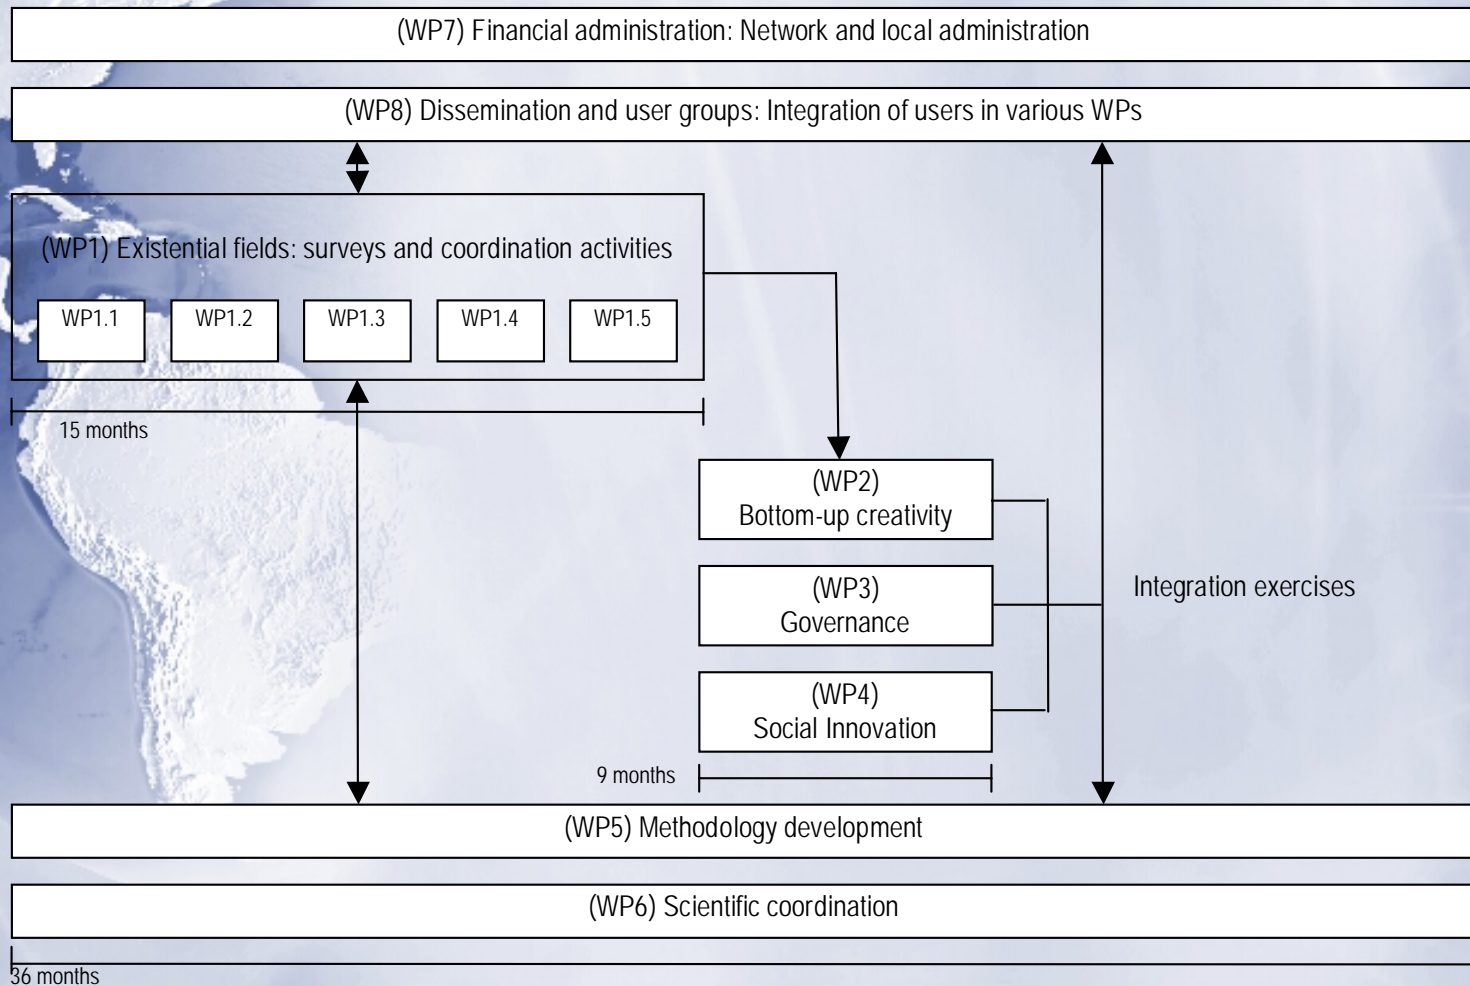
(WP7) Financial administration: Network and local administration

(WP8) Dissemination and user groups: Integration of users in various WPs

(WP1) Existential fields: surveys and coordination activities

WP1.1

WP1.2

WP1.3

WP1.4

WP1.5

15 months

(WP2)
Bottom-up creativity

(WP3)
Governance

(WP4)
Social Innovation

Integration exercises

9 months

(WP5) Methodology development

(WP6) Scientific coordination

36 months